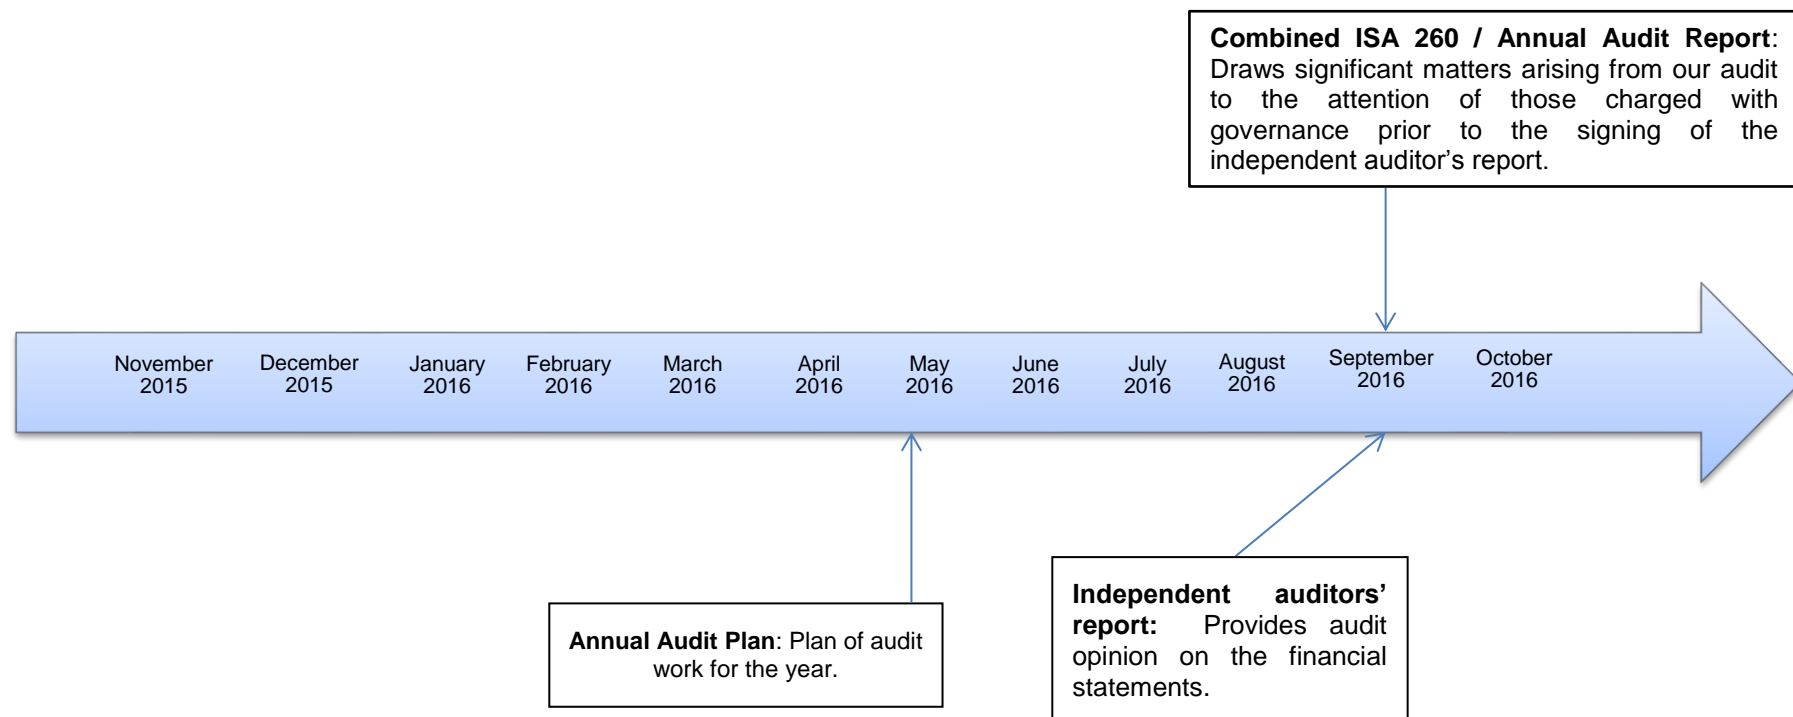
**Combined ISA 260 / Annual Audit Report**: Draws significant matters arising from our audit to the attention of those charged with governance prior to the signing of the independent auditor's report.

November 2015

December 2015

January 2016

February 2016

March 2016

April 2016

May 2016

June 2016

July 2016

August 2016

September 2016

October 2016

**Annual Audit Plan**: Plan of audit work for the year.

**Independent auditors' report:** Provides audit opinion on the financial statements.